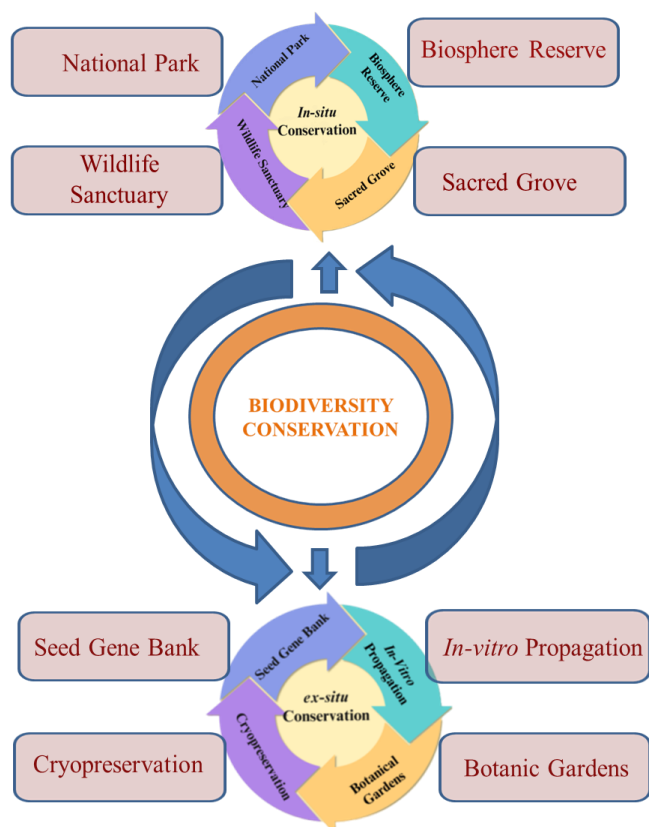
National Park

Biosphere Reserve

National Park

Biosphere Reserve

*In-situ* Conservation

Wildlife Sanctuary

Sacred Grove

Wildlife Sanctuary

Sacred Grove

BIODIVERSITY CONSERVATION

Seed Gene Bank

*In-vitro* Propagation

Seed Gene Bank

*In-Vitro* Propagation

*ex-situ* Conservation

Cryopreservation

Botanical Gardens

Cryopreservation

Botanic Gardens